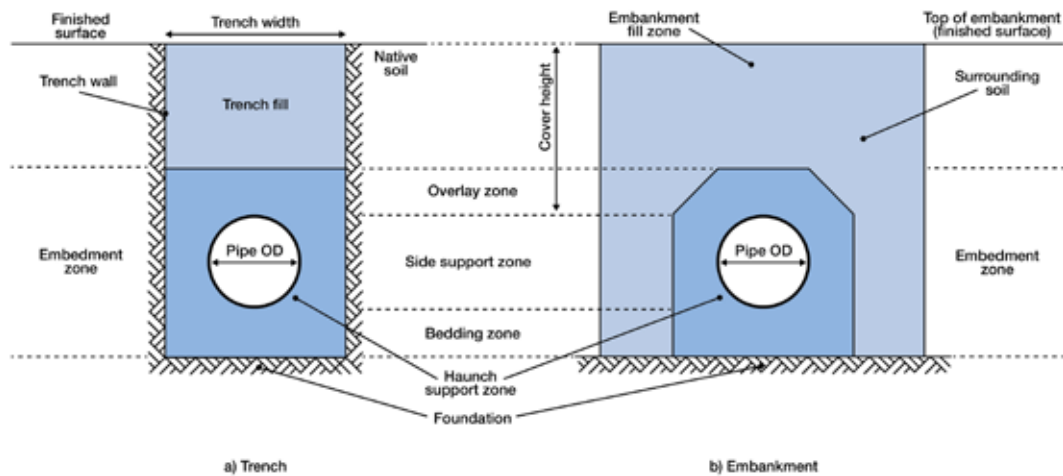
Finished surface

Trench width

Native soil

Trench wall

Trench fill

Cover height

Embankment fill zone

Top of embankment (finished surface)

Surrounding soil

Overlay zone

Embedment zone

Pipe OD

Side support zone

Pipe OD

Embedment zone

Bedding zone

Haunch support zone

Foundation

a) Trench

b) Embankment